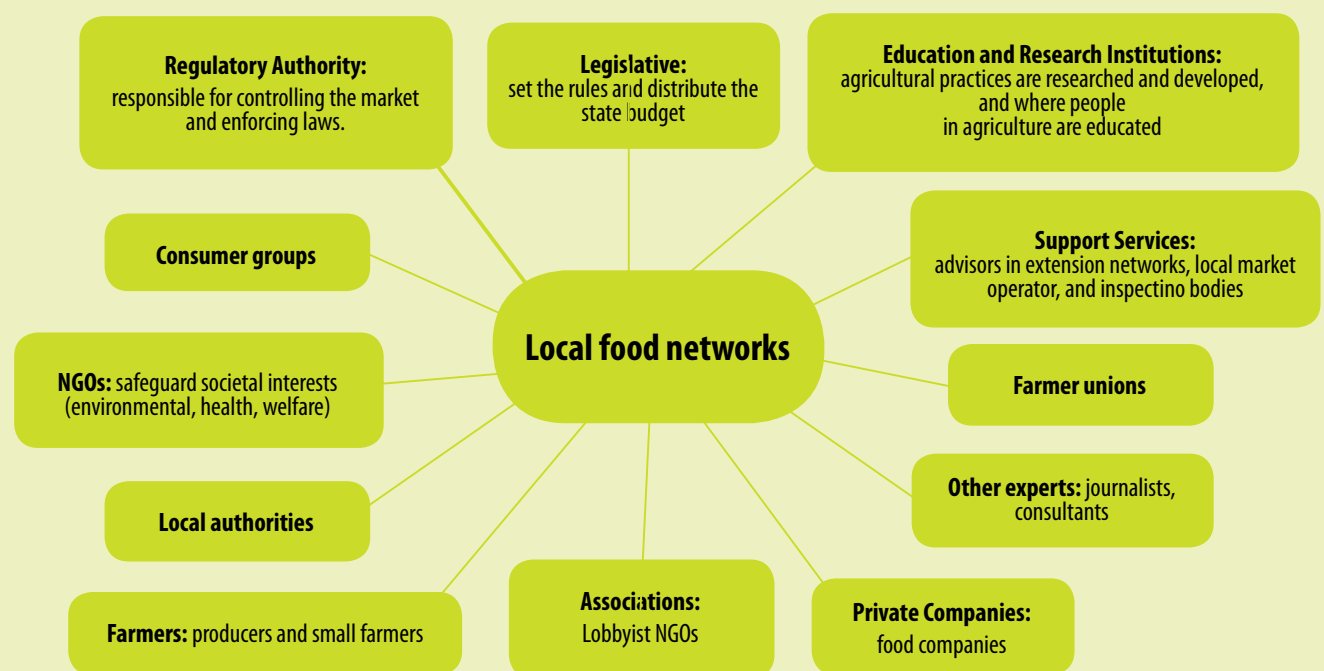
Regulatory Authority:
responsible for controlling the market and enforcing laws.

Legislative:
set the rules and distribute the state budget

Education and Research Institutions:
agricultural practices are researched and developed, and where people in agriculture are educated

Consumer groups

Support Services:
advisors in extension networks, local market operator, and inspectino bodies

Local food networks

NGOs: safeguard societal interests (environmental, health, welfare)

Farmer unions

Other experts: journalists, consultants

Local authorities

Farmers: producers and small farmers

Associations:
Lobbyist NGOs

Private Companies:
food companies